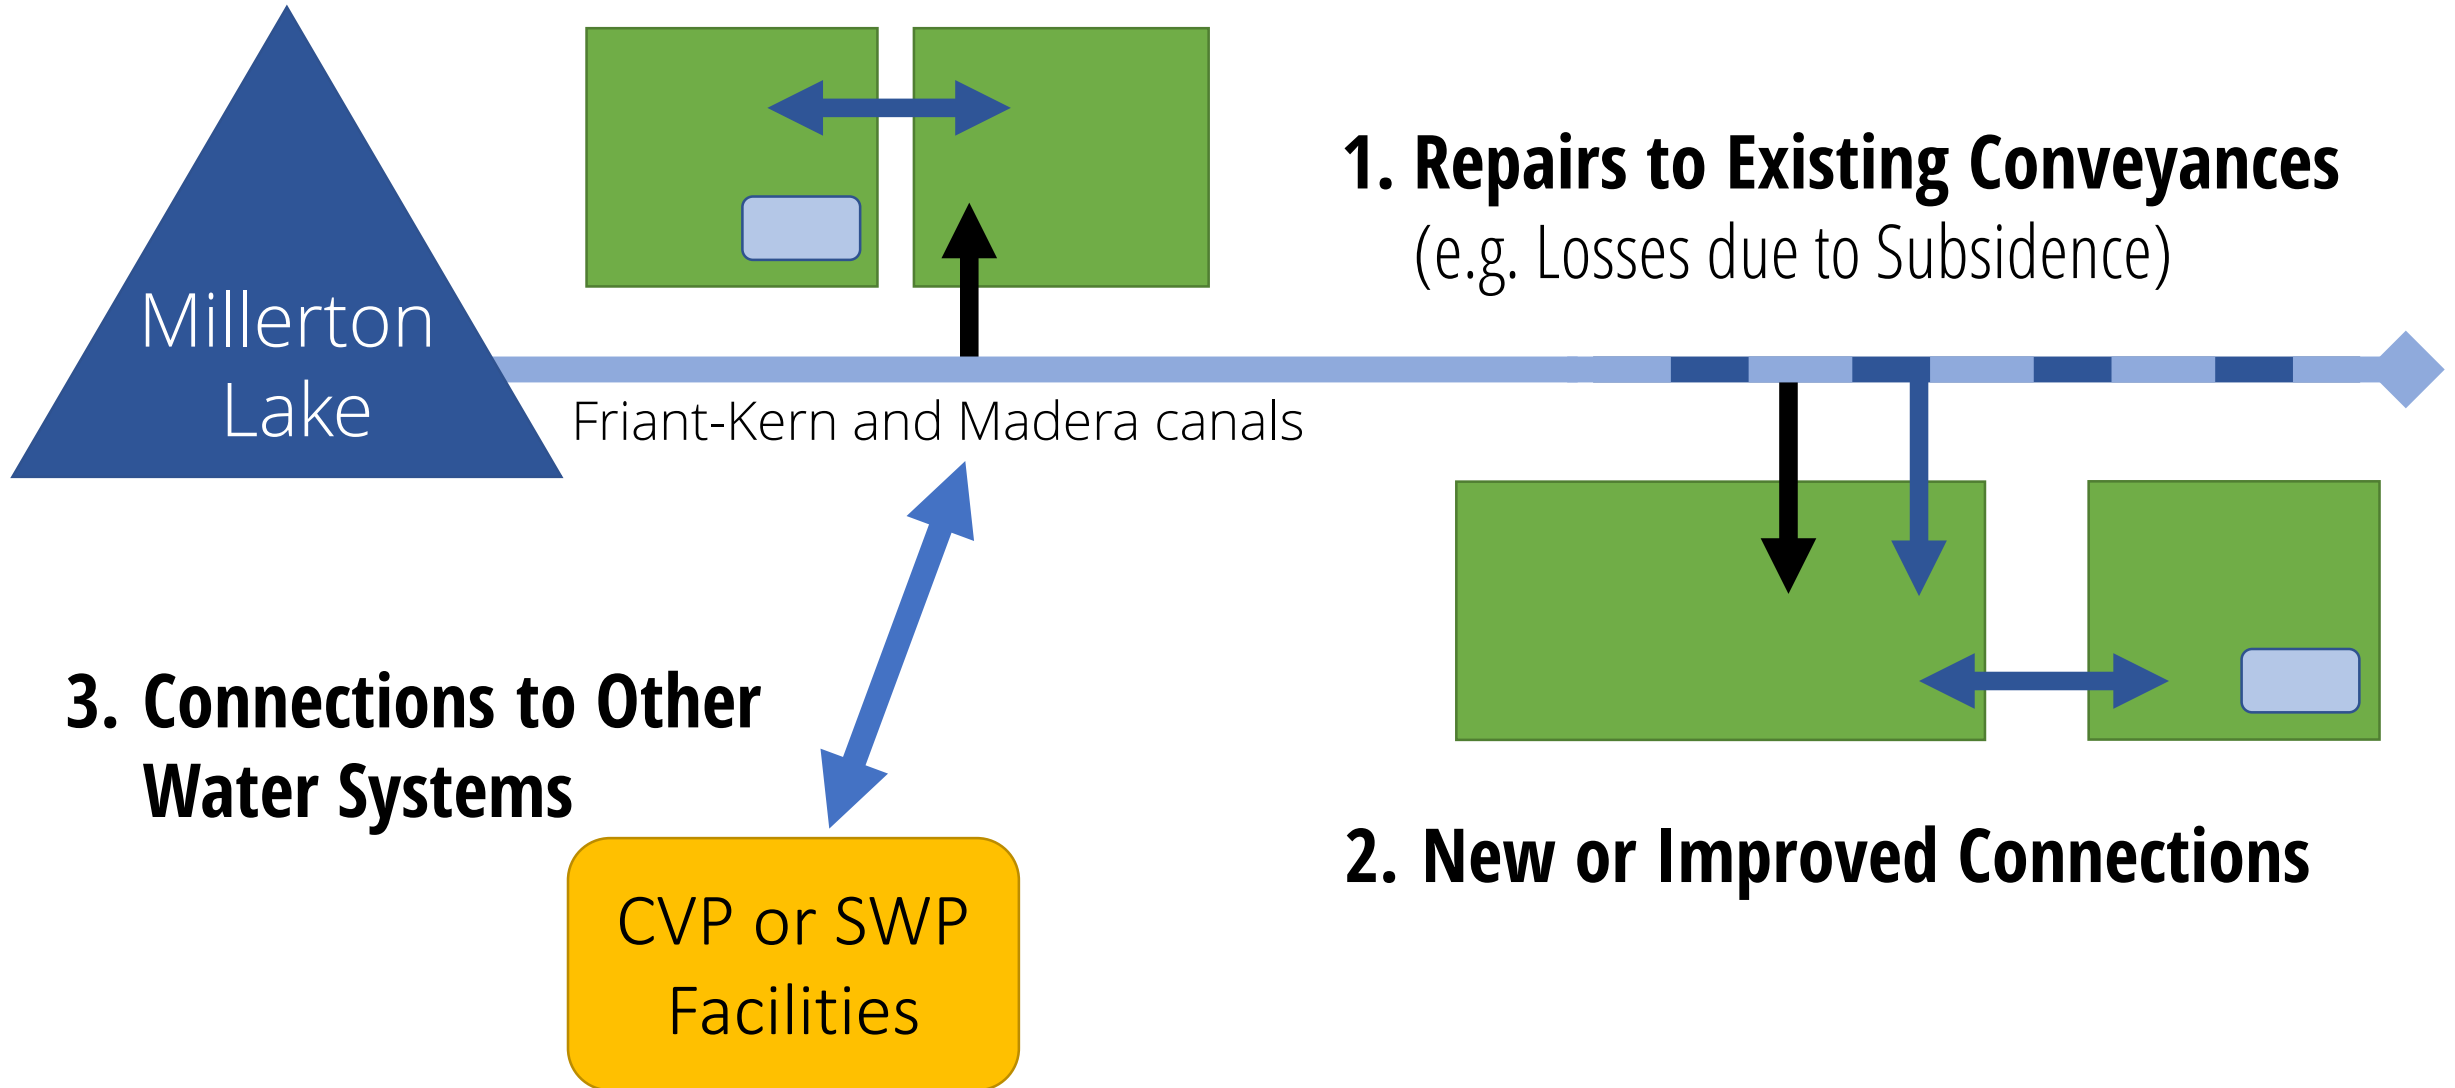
Millerton Lake

1. Repairs to Existing Conveyances
(e.g. Losses due to Subsidence)

Friant-Kern and Madera canals

3. Connections to Other Water Systems

2. New or Improved Connections

CVP or SWP Facilities